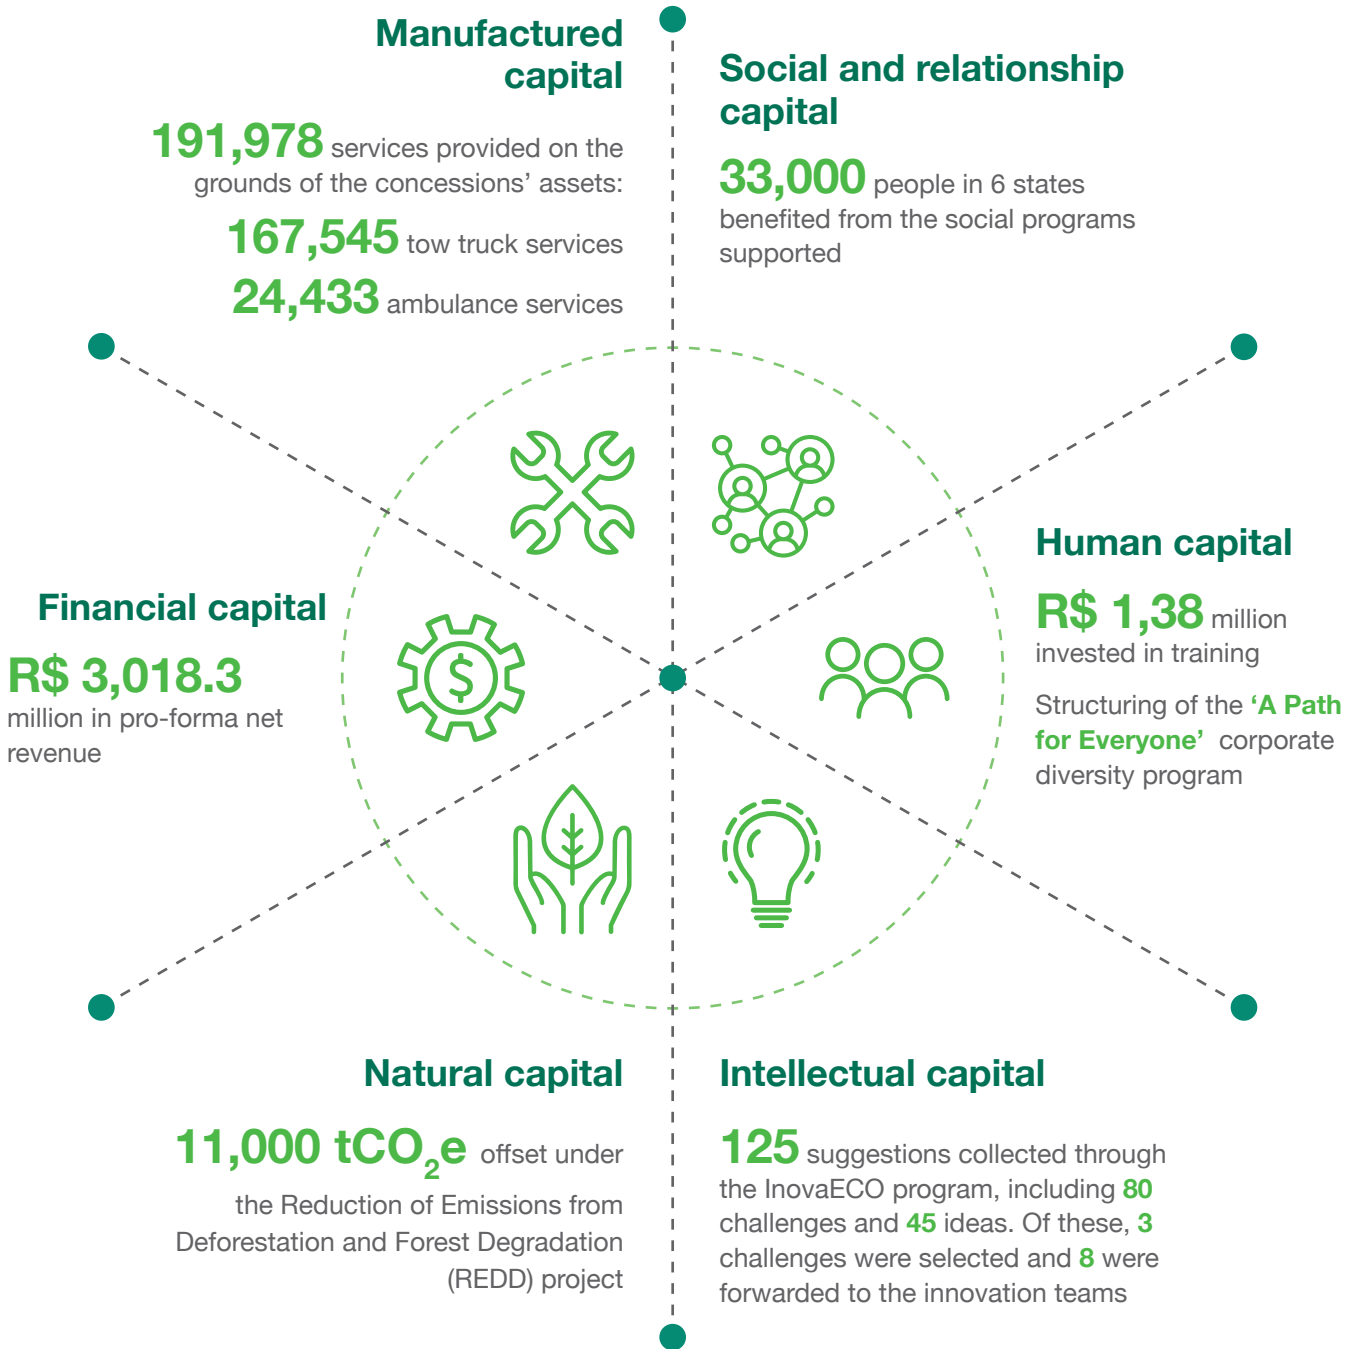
Manufactured capital

191,978 services provided on the grounds of the concessions' assets:

167,545 tow truck services

24,433 ambulance services

Social and relationship capital

33,000 people in 6 states benefited from the social programs supported

Human capital

R$ 1,38 million invested in training

Structuring of the 'A Path for Everyone' corporate diversity program

Financial capital

R$ 3,018.3 million in pro-forma net revenue

Natural capital

11,000 $tCO_2e$ offset under the Reduction of Emissions from Deforestation and Forest Degradation (REDD) project

Intellectual capital

125 suggestions collected through the InovaECO program, including 80 challenges and 45 ideas. Of these, 3 challenges were selected and 8 were forwarded to the innovation teams